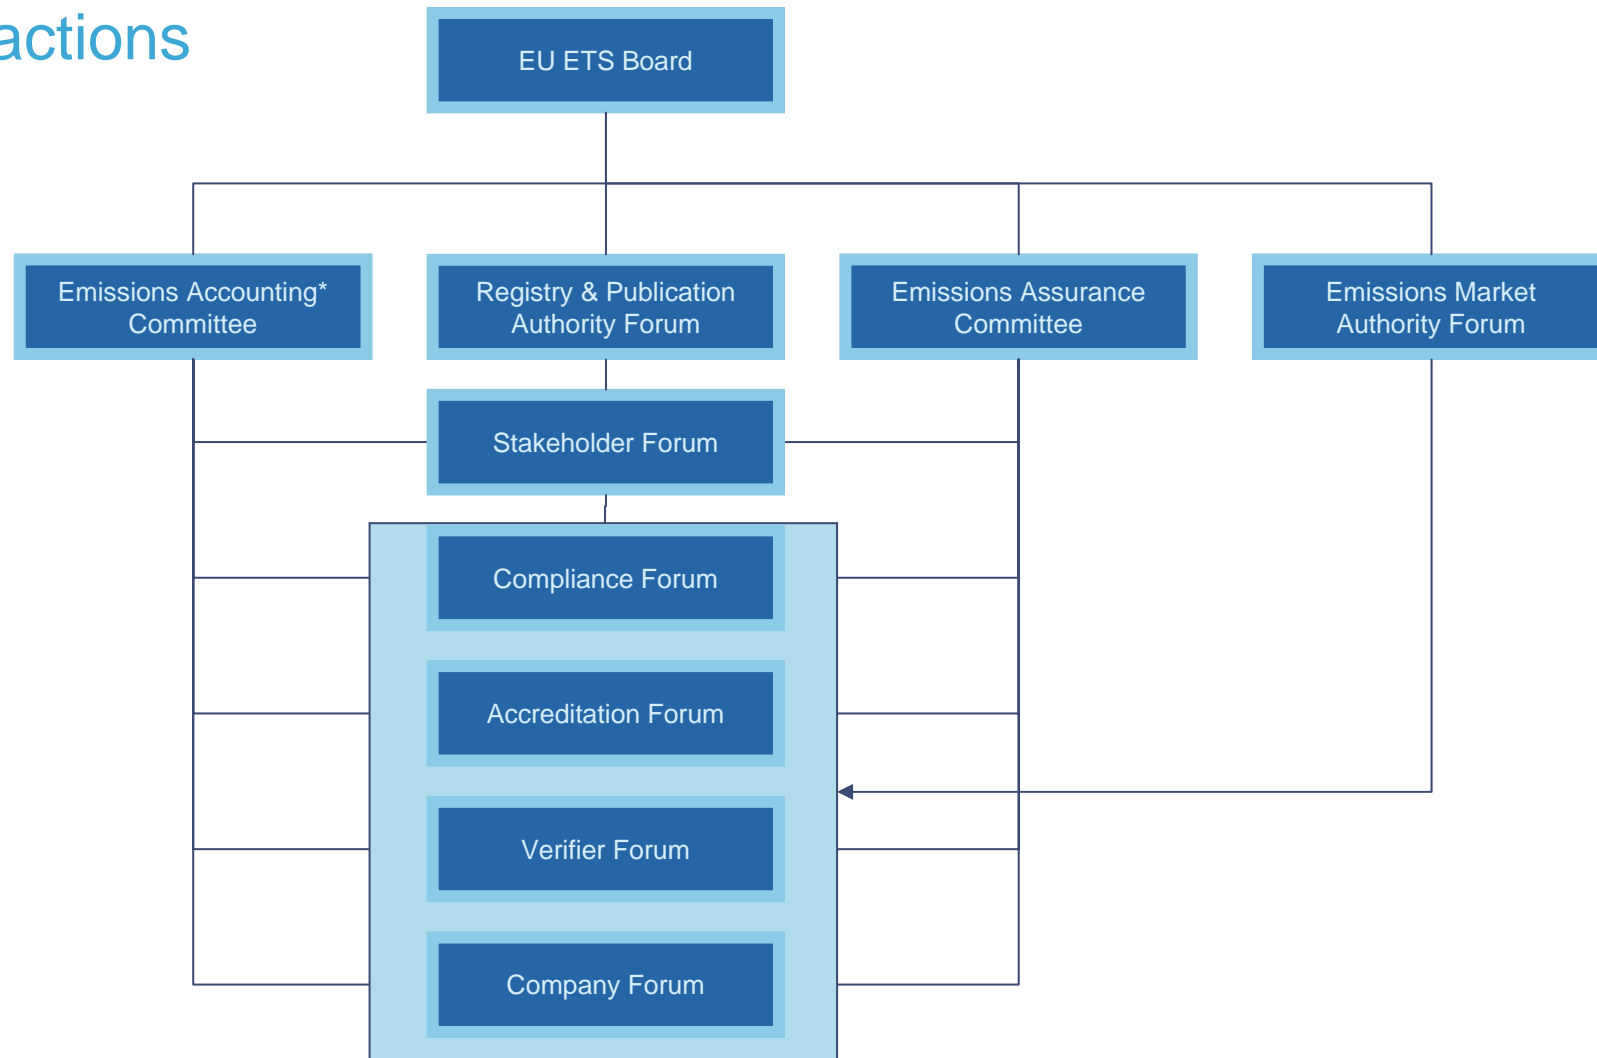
actions

EU ETS Board

Emissions Accounting* Committee

Registry & Publication Authority Forum

Emissions Assurance Committee

Emissions Market Authority Forum

Stakeholder Forum

Compliance Forum

Accreditation Forum

Verifier Forum

Company Forum